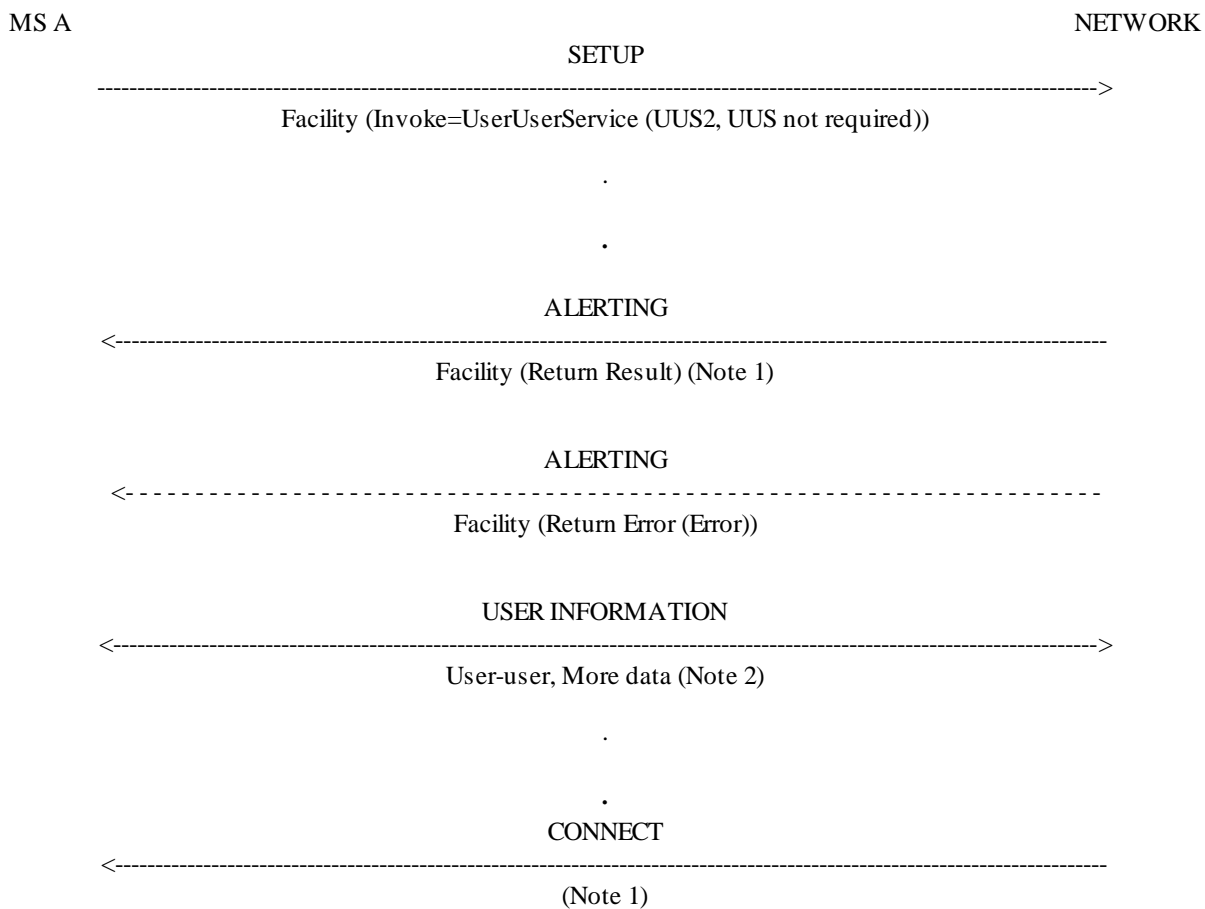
MS A

NETWORK

SETUP

------------------------------------------------------------------------------------------------------------------>

Facility (Invoke=UserUserService (UUS2, UUS not required))

.

.

ALERTING

<------------------------------------------------------------------------------------------------------------------

Facility (Return Result) (Note 1)

ALERTING

<- - - - - - - - - - - - - - - - - - - - - - - - - - - - - - - - - - - - - - - - - - - - - - - - - - - - - - - - - - - -

Facility (Return Error (Error))

USER INFORMATION

<------------------------------------------------------------------------------------------------------------------>

User-user, More data (Note 2)

.

.

CONNECT

<------------------------------------------------------------------------------------------------------------------

(Note 1)